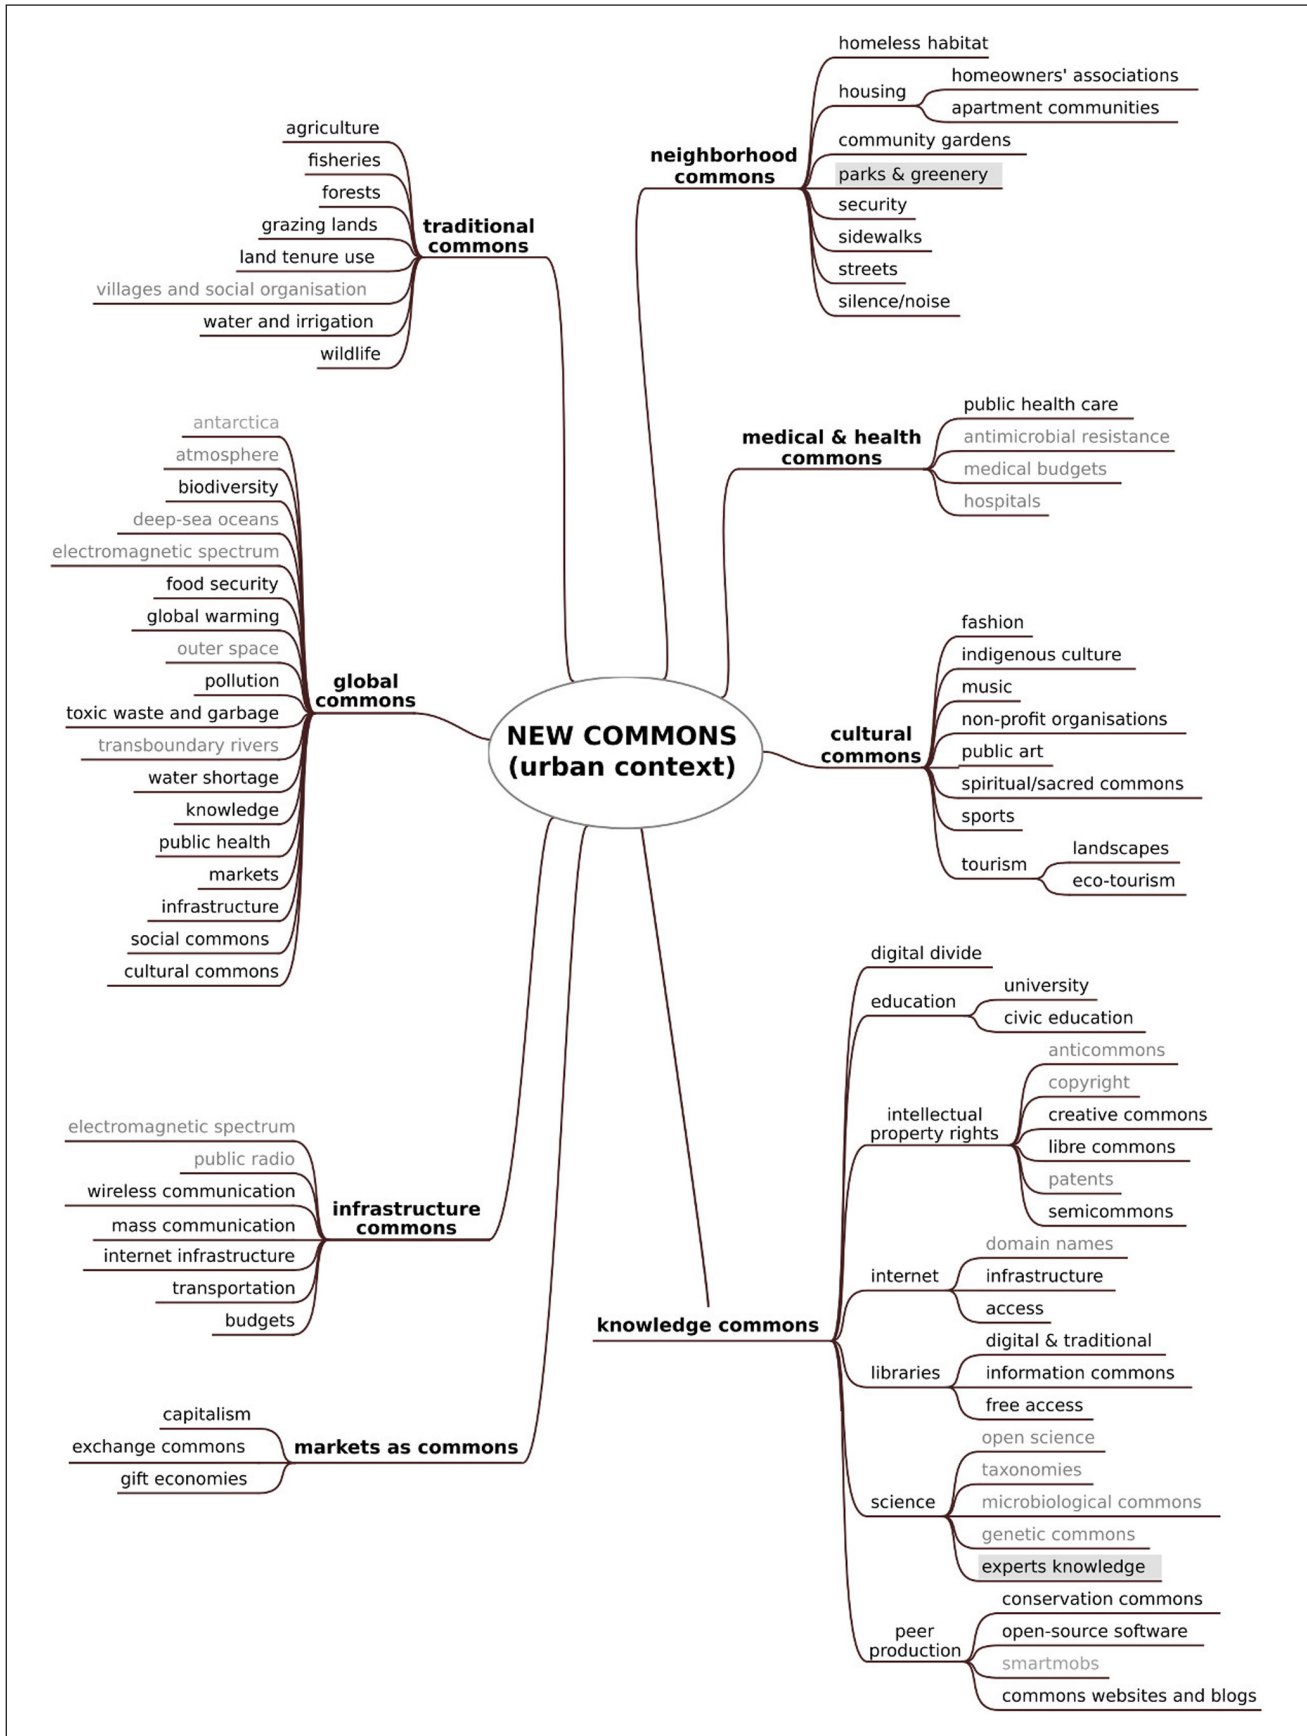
NEW COMMONS (urban context)

traditional commons
agriculture
fisheries
forests
grazing lands
land tenure use
villages and social organisation
water and irrigation
wildlife

neighborhood commons
homeless habitat
housing
homeowners' associations
apartment communities
community gardens
parks & greenery
security
sidewalks
streets
silence/noise

medical & health commons
public health care
antimicrobial resistance
medical budgets
hospitals

global commons
antarctica
atmosphere
biodiversity
deep-sea oceans
electromagnetic spectrum
food security
global warming
outer space
pollution
toxic waste and garbage
transboundary rivers
water shortage
knowledge
public health
markets
infrastructure
social commons
cultural commons

cultural commons
fashion
indigenous culture
music
non-profit organisations
public art
spiritual/sacred commons
sports
tourism
landscapes
eco-tourism

knowledge commons
digital divide
education
university
civic education
intellectual property rights
anticommons
copyright
creative commons
libre commons
patents
semicommons
internet
domain names
infrastructure
access
libraries
digital & traditional
information commons
free access
science
open science
taxonomies
microbiological commons
genetic commons
experts knowledge
peer production
conservation commons
open-source software
smartmobs
commons websites and blogs

infrastructure commons
electromagnetic spectrum
public radio
wireless communication
mass communication
internet infrastructure
transportation
budgets

markets as commons
capitalism
exchange commons
gift economies